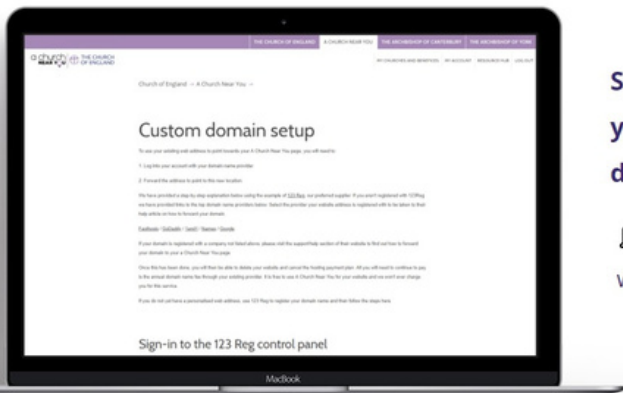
THE CHURCH OF ENGLAND A CHURCH NEAR YOU THE ARCHBISHOP OF CANTERBURY THE ARCHBISHOP OF YORK

a church near you THE CHURCH OF ENGLAND

MY CHURCHES AND BENEFICES MY ACCOUNT RESOURCE HUB LOG OUT

Church of England → A Church Near You →

Custom domain setup

To use your existing web address to point towards your A Church Near You page, you will need to:

1. Log into your account with your domain name provider

2. Forward the address to point to the new location

We have provided a step by step explanation below using the example of 123 Reg, our preferred supplier. If you aren't registered with 123Reg we have provided links to the top domain name providers below. Select the provider your website address is registered with to be taken to their help article on how to forward your domain.

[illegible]

If your domain is registered with a company not listed above, please visit the support/help section of their website to find out how to forward your domain to your a Church Near You page.

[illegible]

If you do not yet have a personalised web address, use 123 Reg to register your domain name and then follow the steps here.

Sign-in to the 123 Reg control panel

MacBook

S
y
d
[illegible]
w